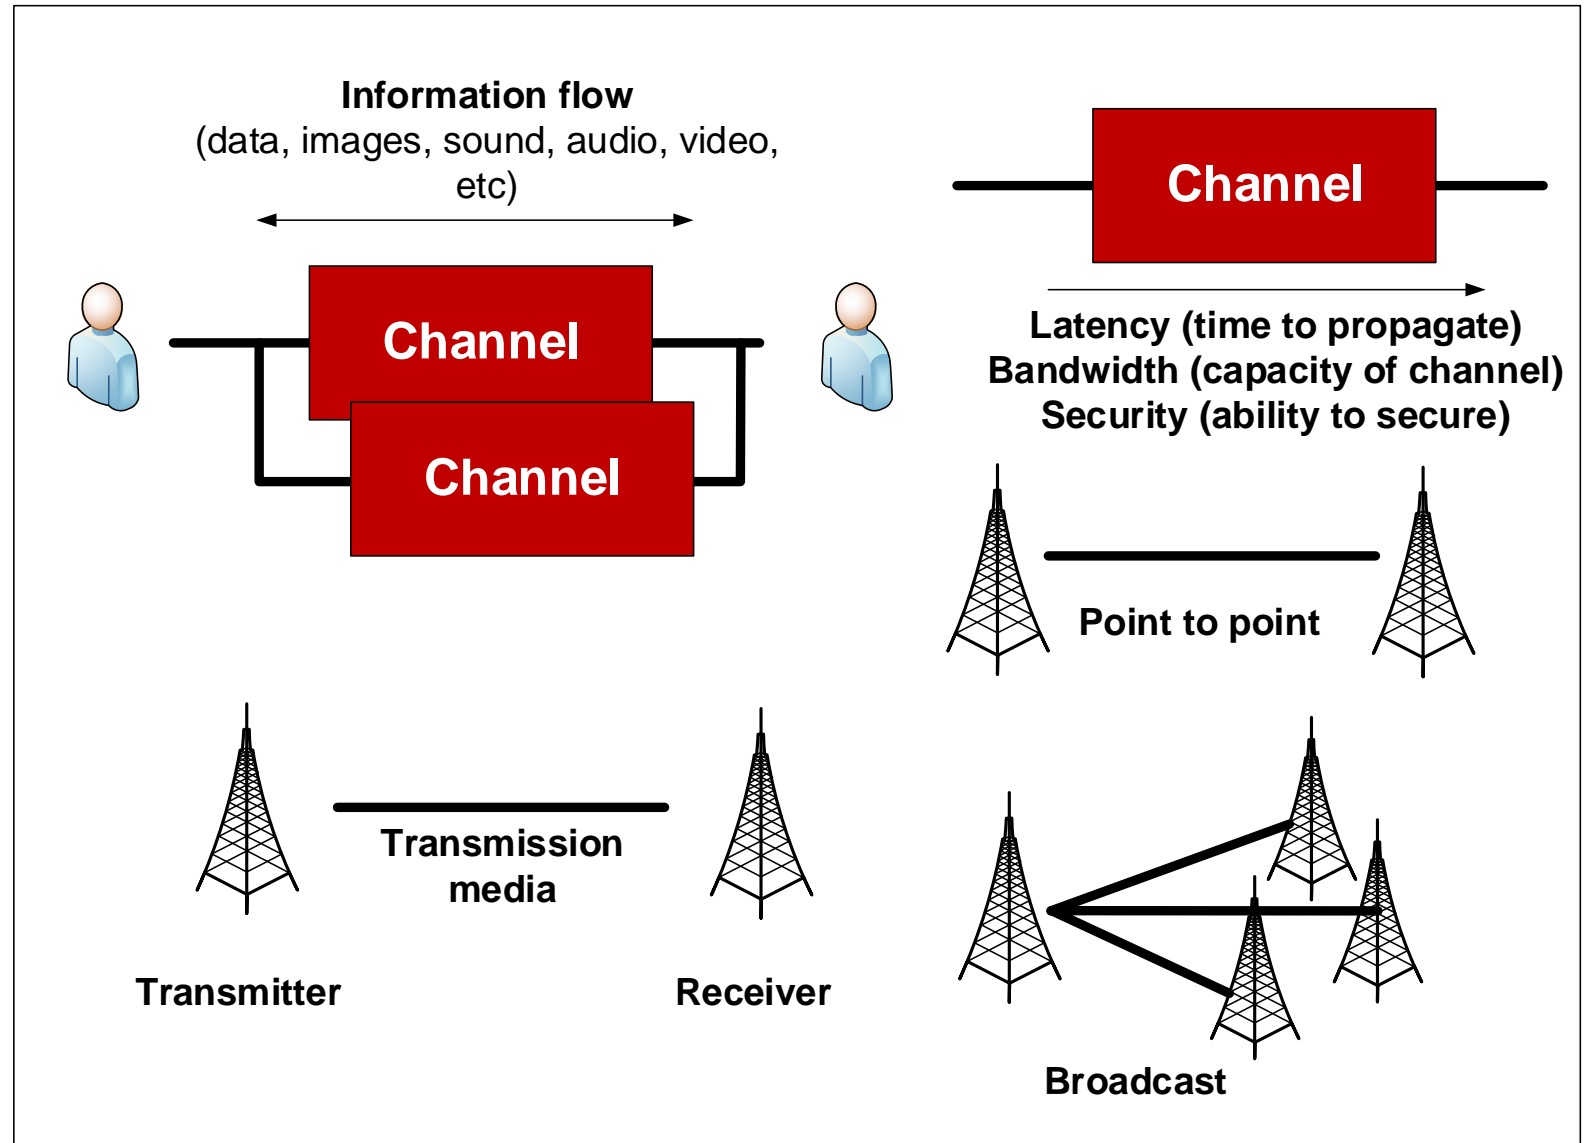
Information flow
(data, images, sound, audio, video, etc)

Channel

Channel

Channel

Latency (time to propagate)
Bandwidth (capacity of channel)
Security (ability to secure)

Point to point

Transmission media

Transmitter

Receiver

Broadcast